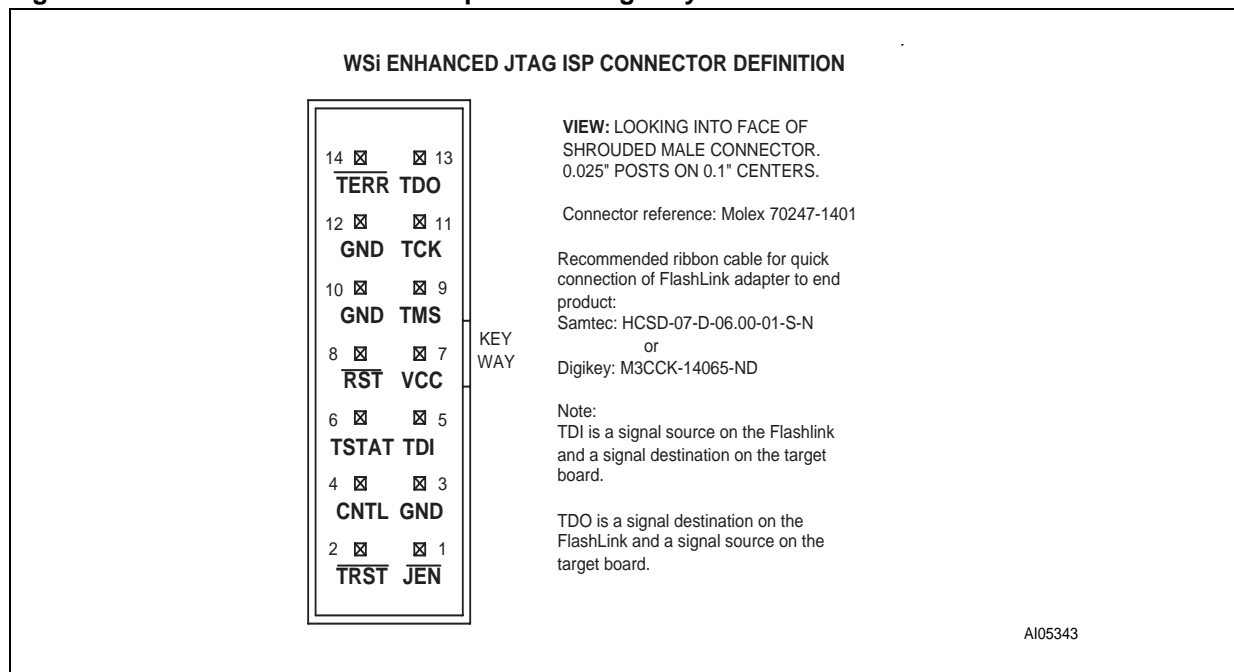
WSi ENHANCED JTAG ISP CONNECTOR DEFINITION

14 ☒ ☒ 13
$\overline{\text{TERR}}$ TDO

12 ☒ ☒ 11
GND TCK

10 ☒ ☒ 9
GND TMS

8 ☒ ☒ 7
$\overline{\text{RST}}$ VCC

6 ☒ ☒ 5
TSTAT TDI

4 ☒ ☒ 3
CNTL GND

2 ☒ ☒ 1
$\overline{\text{TRST}}$ $\overline{\text{JEN}}$

KEY WAY

VIEW: LOOKING INTO FACE OF SHROUDED MALE CONNECTOR. 0.025" POSTS ON 0.1" CENTERS.

Connector reference: Molex 70247-1401

Recommended ribbon cable for quick connection of FlashLink adapter to end product:
Samtec: HCSD-07-D-06.00-01-S-N
or
Digikey: M3CCK-14065-ND

Note:
TDI is a signal source on the Flashlink and a signal destination on the target board.

TDO is a signal destination on the FlashLink and a signal source on the target board.

AI05343